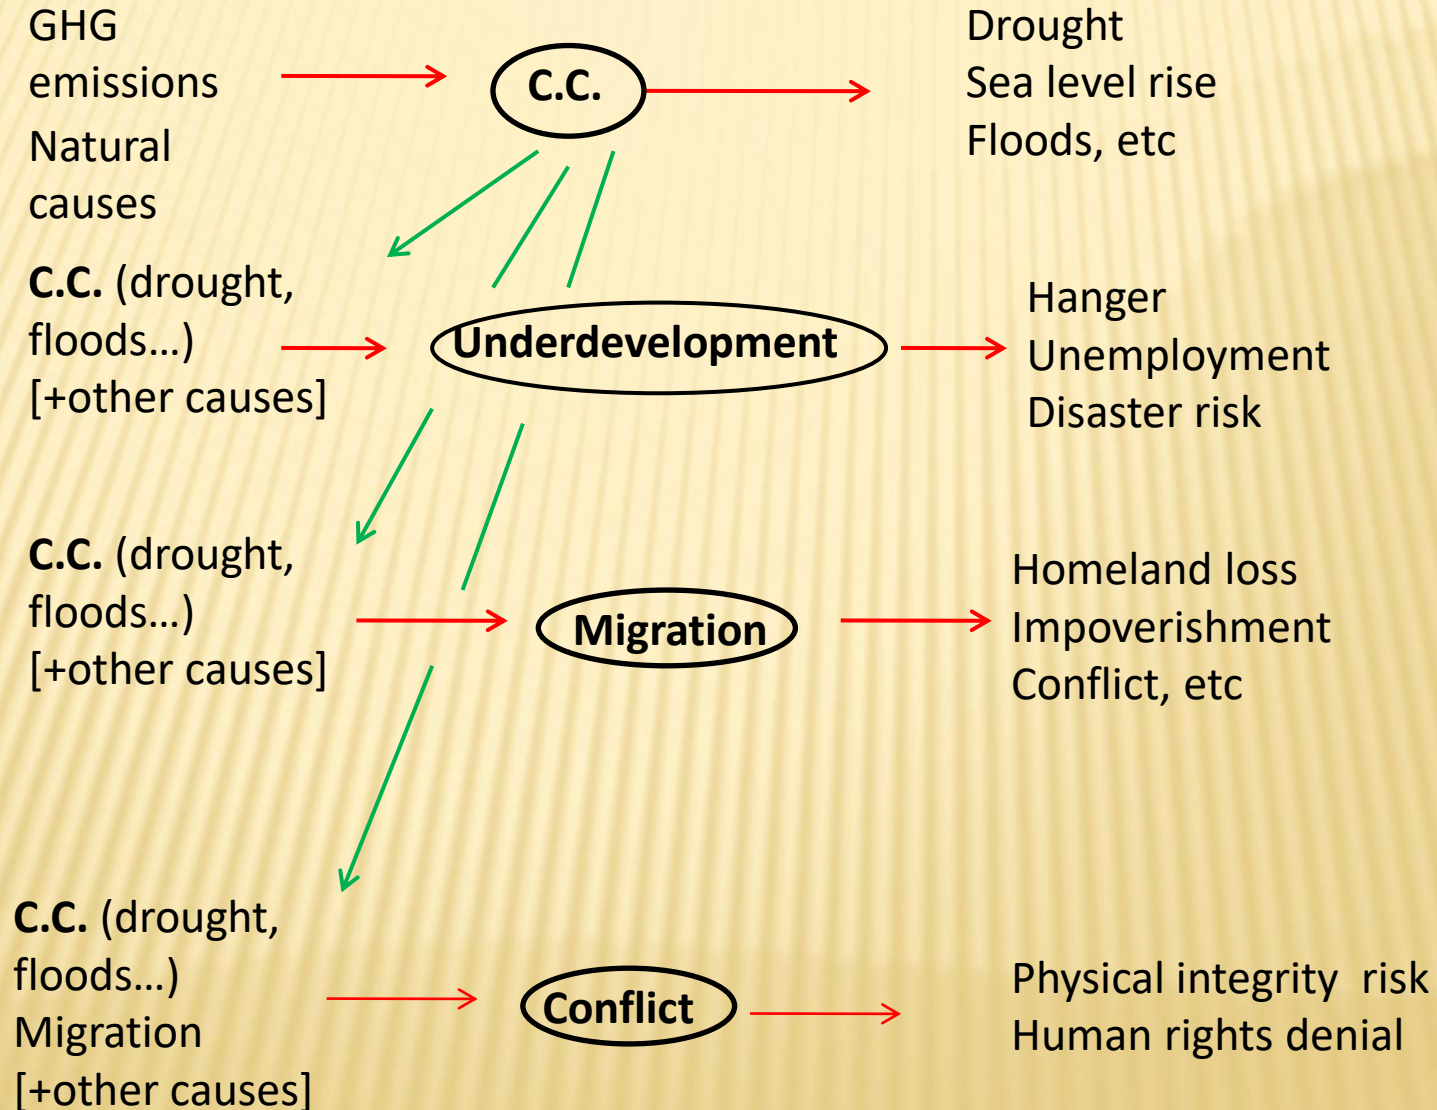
GHG emissions
Natural causes

C.C.

Drought
Sea level rise
Floods, etc

C.C. (drought, floods…)
[+other causes]

Underdevelopment

Hanger
Unemployment
Disaster risk

C.C. (drought, floods…)
[+other causes]

Migration

Homeland loss
Impoverishment
Conflict, etc

C.C. (drought, floods…)
Migration
[+other causes]

Conflict

Physical integrity risk
Human rights denial